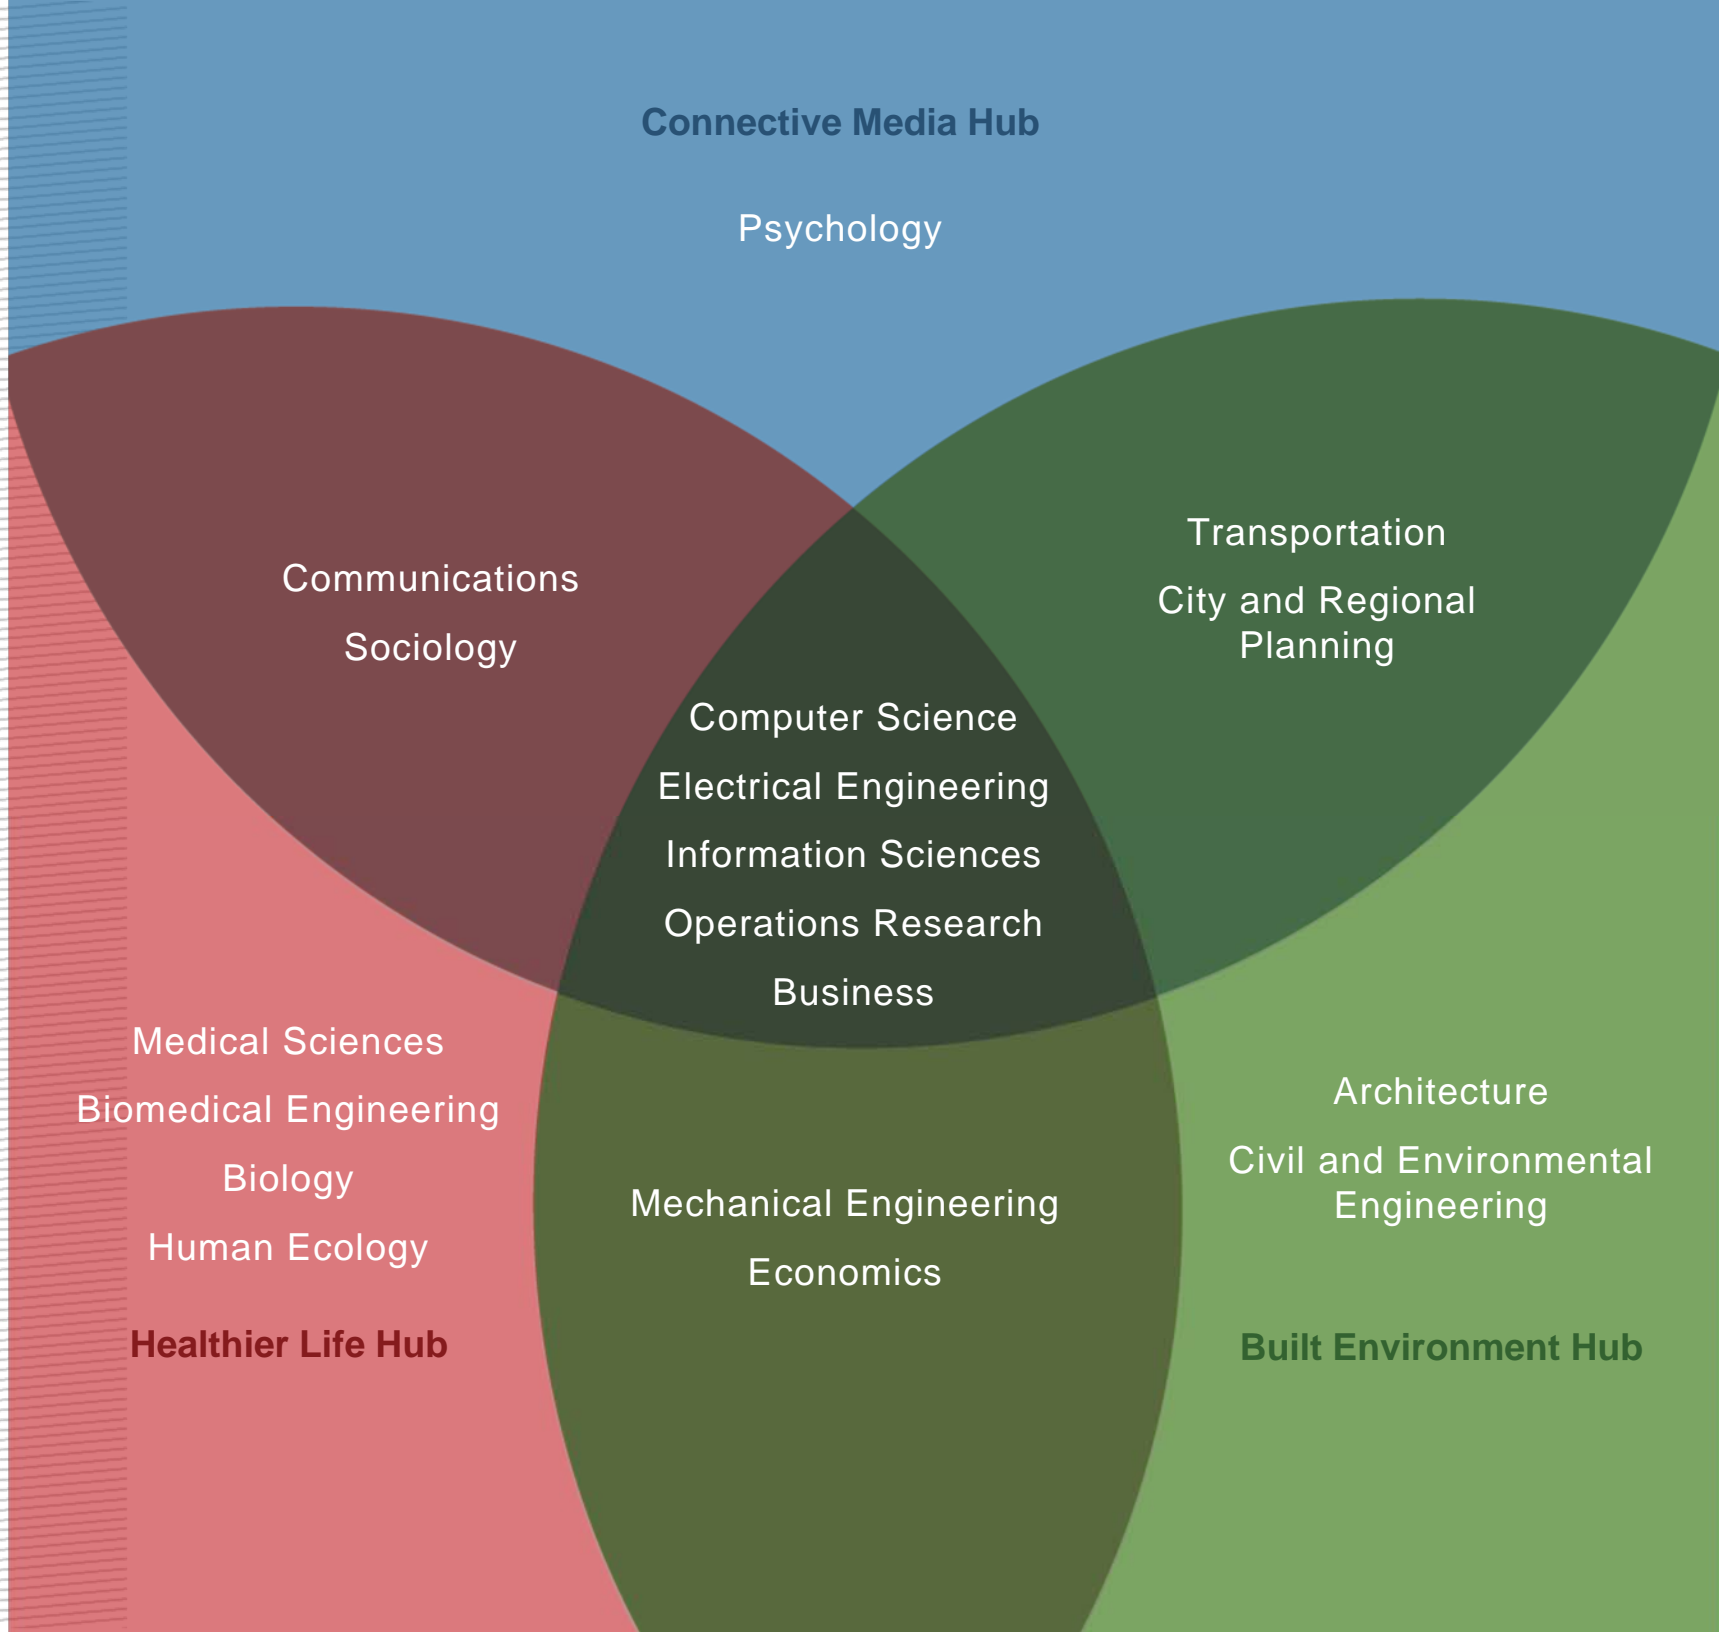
Connective Media Hub

Psychology

Communications

Sociology

Transportation

City and Regional Planning

Computer Science

Electrical Engineering

Information Sciences

Operations Research

Business

Medical Sciences

Biomedical Engineering

Biology

Human Ecology

Healthier Life Hub

Mechanical Engineering

Economics

Architecture

Civil and Environmental Engineering

Built Environment Hub